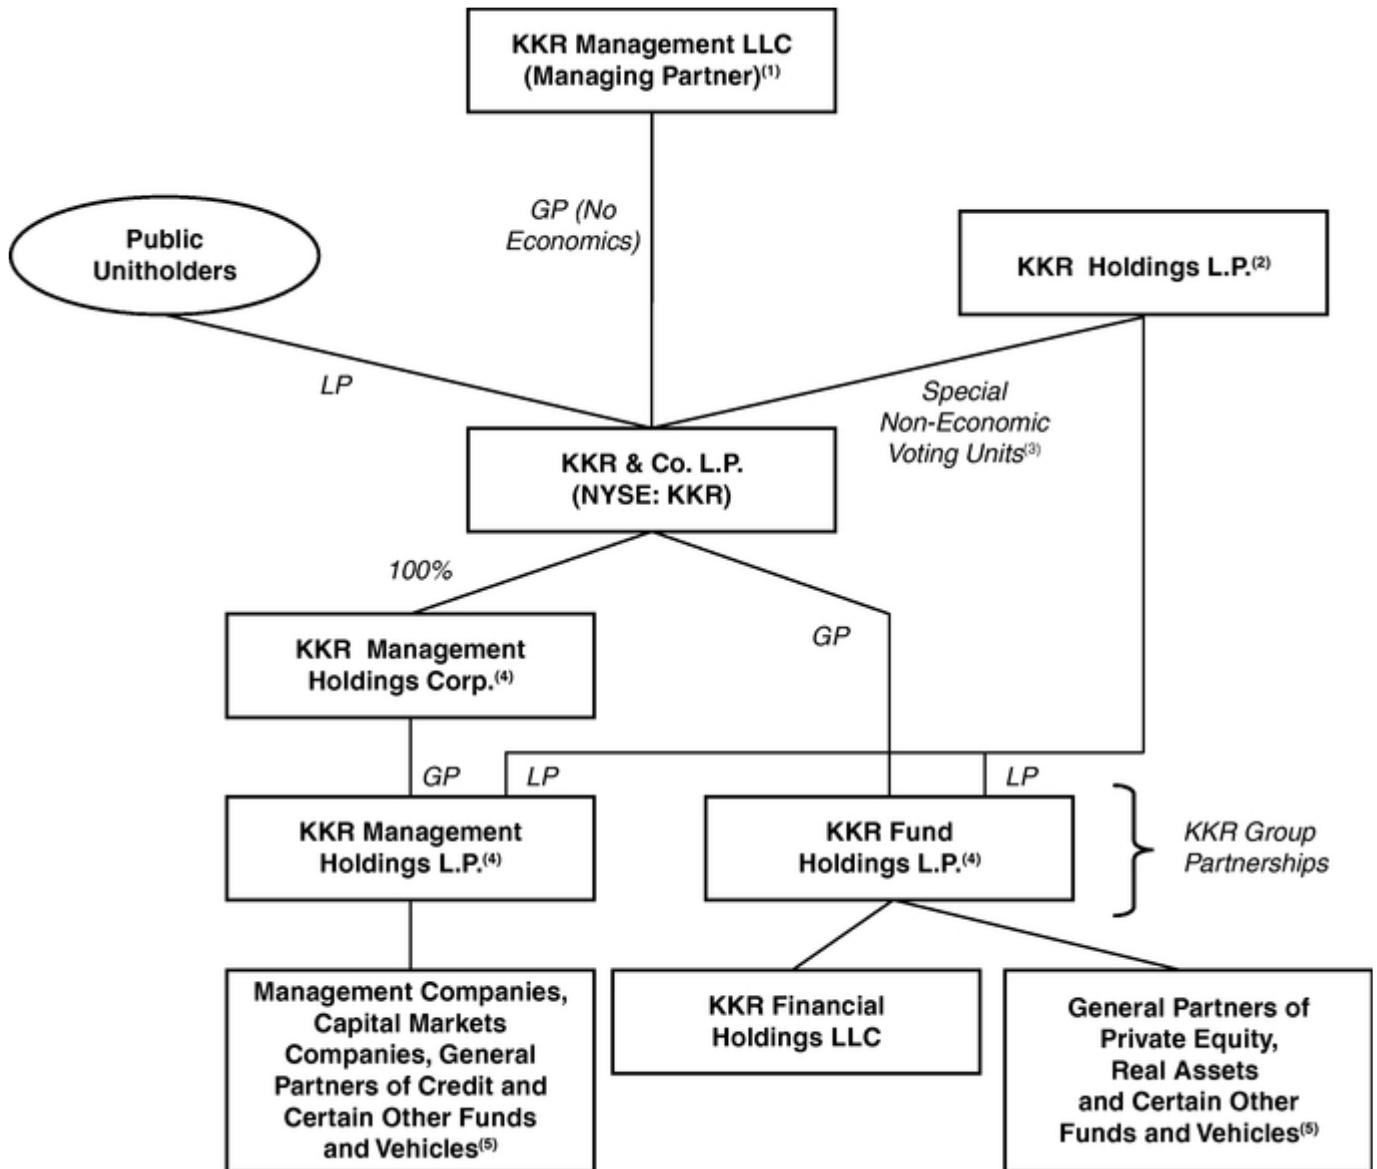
KKR Management LLC (Managing Partner)$^{(1)}$

GP (No Economics)

Public Unitholders

KKR Holdings L.P.$^{(2)}$

LP

Special Non-Economic Voting Units$^{(3)}$

KKR & Co. L.P. (NYSE: KKR)

100%

GP

KKR Management Holdings Corp.$^{(4)}$

GP

LP

LP

KKR Management Holdings L.P.$^{(4)}$

KKR Fund Holdings L.P.$^{(4)}$

KKR Group Partnerships

Management Companies, Capital Markets Companies, General Partners of Credit and Certain Other Funds and Vehicles$^{(5)}$

KKR Financial Holdings LLC

General Partners of Private Equity, Real Assets and Certain Other Funds and Vehicles$^{(5)}$